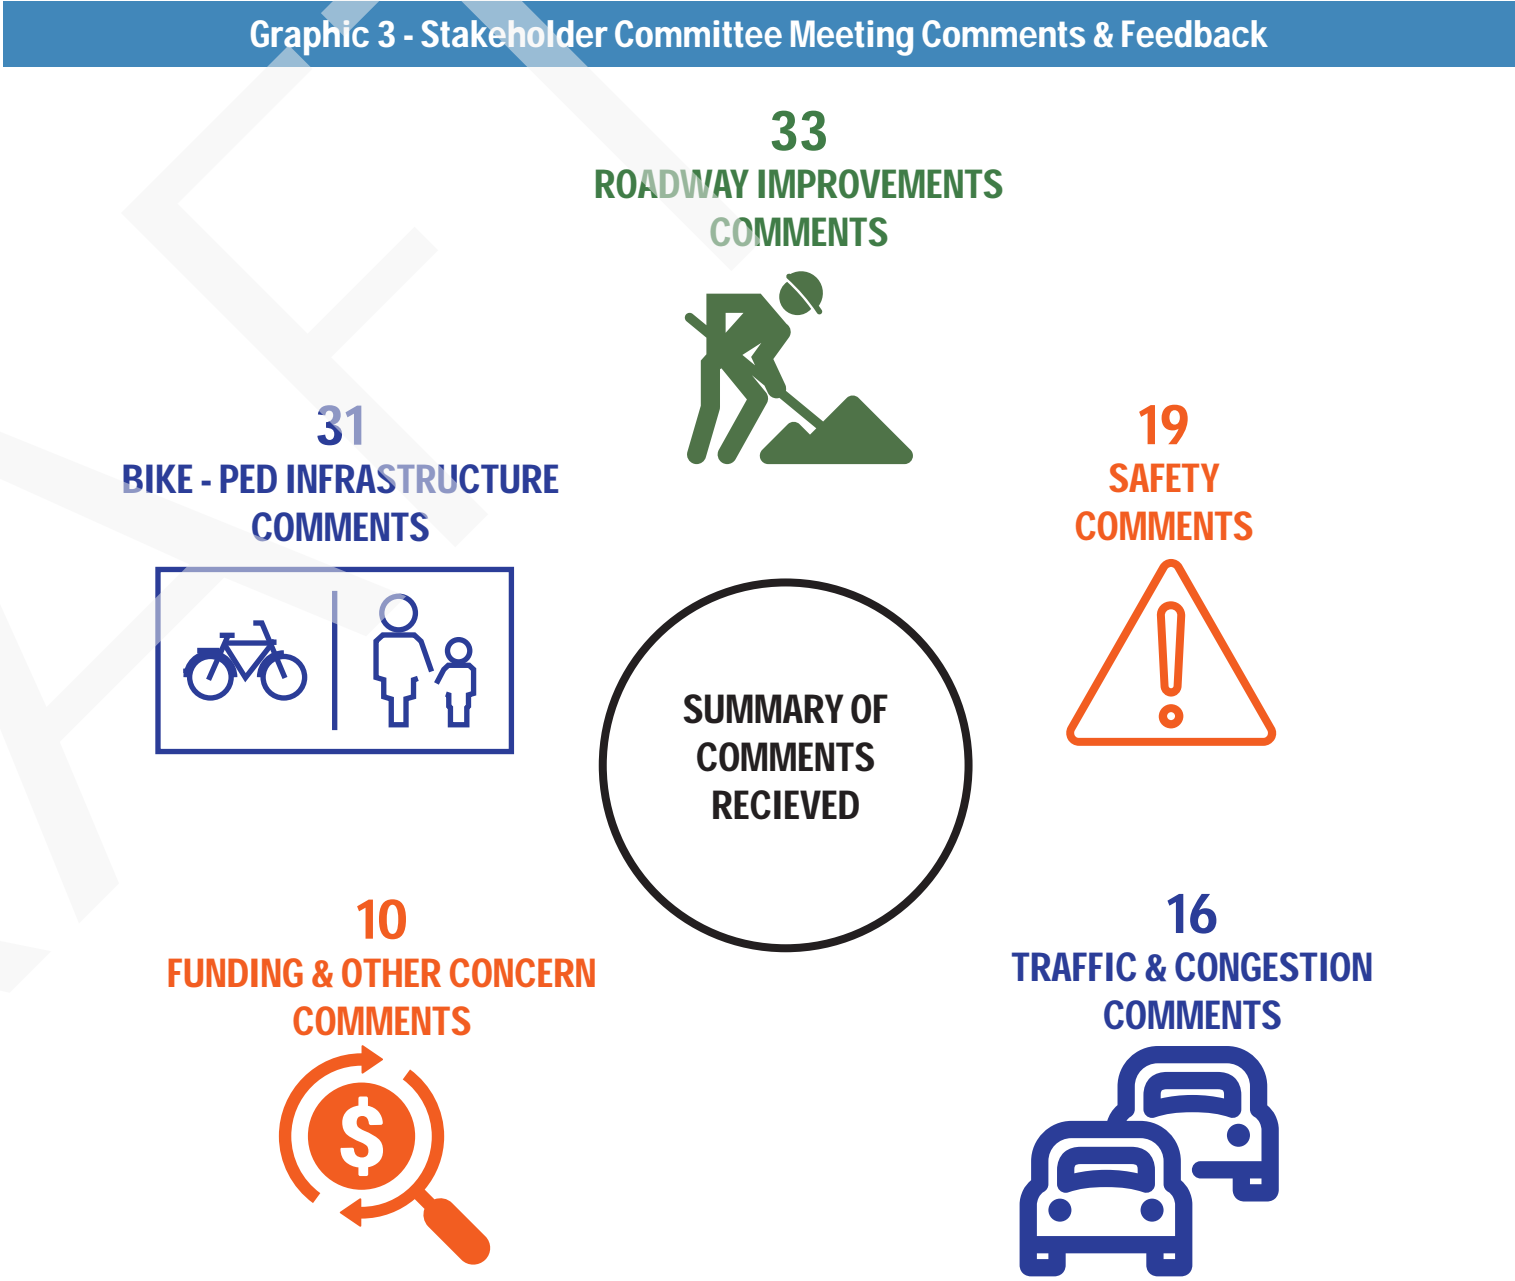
Graphic 3 - Stakeholder Committee Meeting Comments & Feedback

33
ROADWAY IMPROVEMENTS COMMENTS

31
BIKE - PED INFRASTRUCTURE COMMENTS

19
SAFETY COMMENTS

SUMMARY OF COMMENTS RECIEVED

10
FUNDING & OTHER CONCERN COMMENTS

$

16
TRAFFIC & CONGESTION COMMENTS